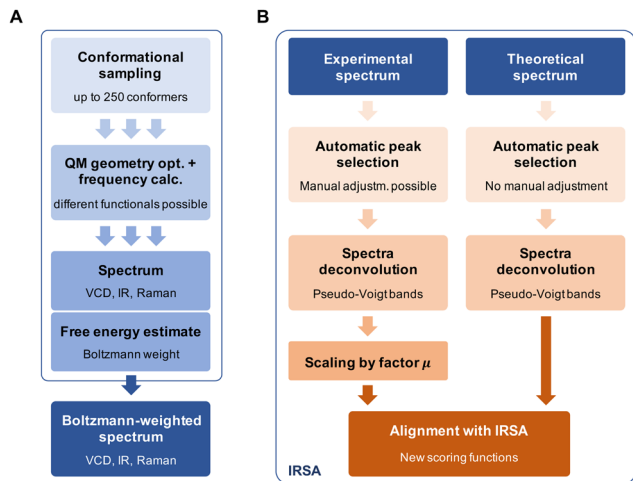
A

Conformational sampling
up to 250 conformers

QM geometry opt. + frequency calc.
different functionals possible

Spectrum
VCD, IR, Raman

Free energy estimate
Boltzmann weight

Boltzmann-weighted spectrum
VCD, IR, Raman

B

Experimental spectrum

Theoretical spectrum

Automatic peak selection
Manual adjustm. possible

Automatic peak selection
No manual adjustment

Spectra deconvolution
Pseudo-Voigt bands

Spectra deconvolution
Pseudo-Voigt bands

Scaling by factor $\mu$

Alignment with IRSA
New scoring functions

IRSA